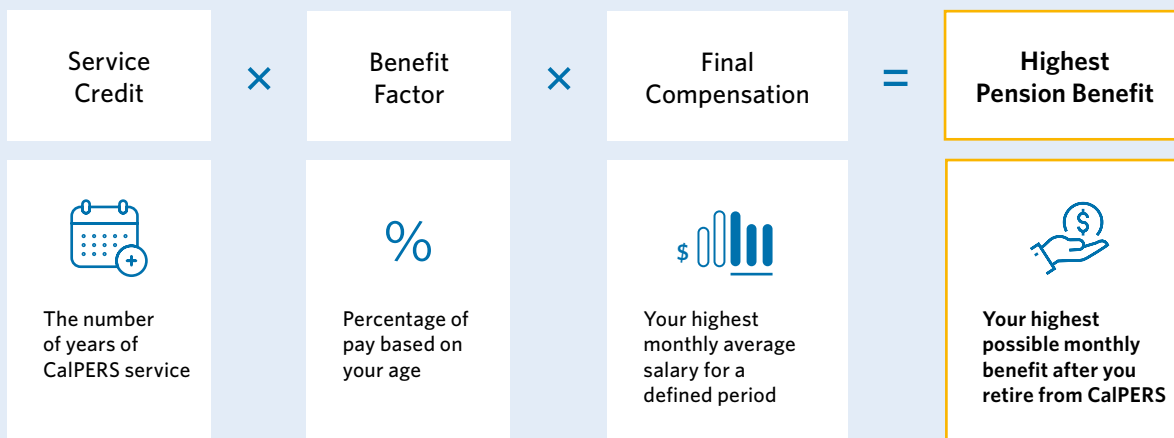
Service Credit × Benefit Factor × Final Compensation = Highest Pension Benefit

The number of years of CalPERS service

%

Percentage of pay based on your age

$

Your highest monthly average salary for a defined period

$

Your highest possible monthly benefit after you retire from CalPERS